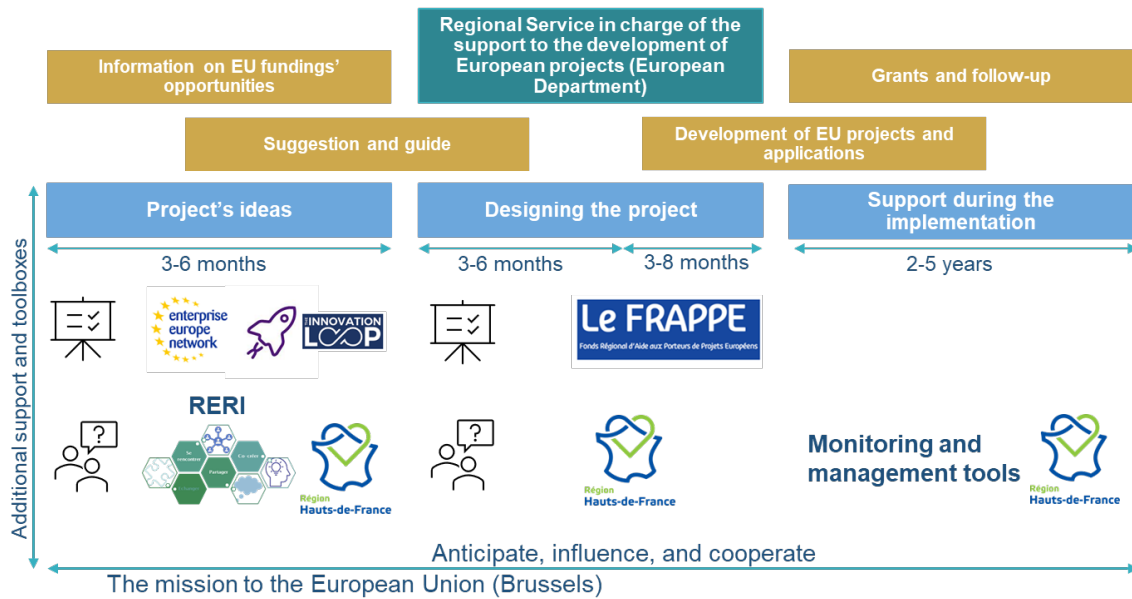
Regional Service in charge of the support to the development of European projects (European Department)

Information on EU fundings' opportunities

Grants and follow-up

Suggestion and guide

Development of EU projects and applications

Additional support and toolboxes

Project's ideas

Designing the project

Support during the implementation

3-6 months

3-6 months

3-8 months

2-5 years

enterprise europe network

INNOVATION LOOP

Le FRAPPE

Fonds Régional d'Aide aux Porteurs de Projets Européens

RERI

Se rencontrer

Co-créer

Partager

Région Hauts-de-France

Région Hauts-de-France

Monitoring and management tools

Région Hauts-de-France

Anticipate, influence, and cooperate

The mission to the European Union (Brussels)